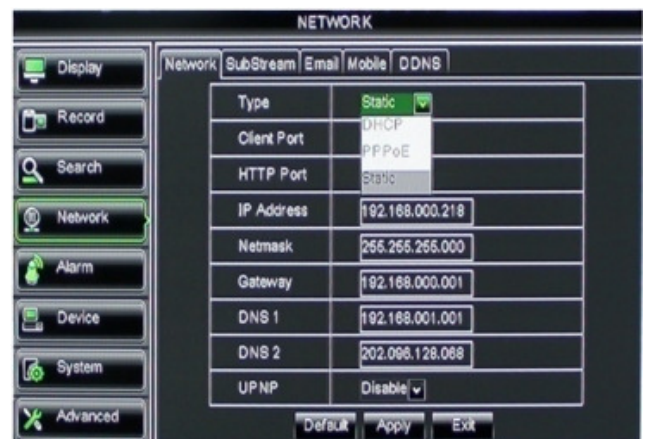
NETWORK

Display
Record
Search
Network
Alarm
Device
System
Advanced

Network SubStream Email Mobile DDNS

| Type | Static |
|---|---|
| Client Port | DHCP |
| HTTP Port | PPPoE |
| | Static |
| IP Address | 192.168.000.218 |
| Netmask | 255.255.255.000 |
| Gateway | 192.168.000.001 |
| DNS 1 | 192.168.001.001 |
| DNS 2 | 202.096.128.068 |
| UPNP | Disable |

Default Apply Exit